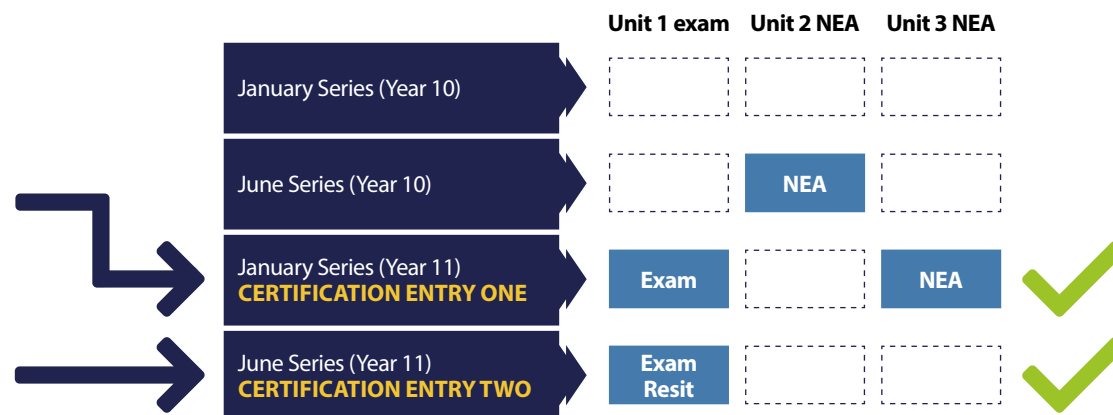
| | Unit 1 exam | Unit 2 NEA | Unit 3 NEA |
|---|---|---|---|
| January Series (Year 10) | | | |
| June Series (Year 10) | | NEA | |
| January Series (Year 11) CERTIFICATION ENTRY ONE | Exam | | NEA |
| June Series (Year 11) CERTIFICATION ENTRY TWO | Exam Resit | | |